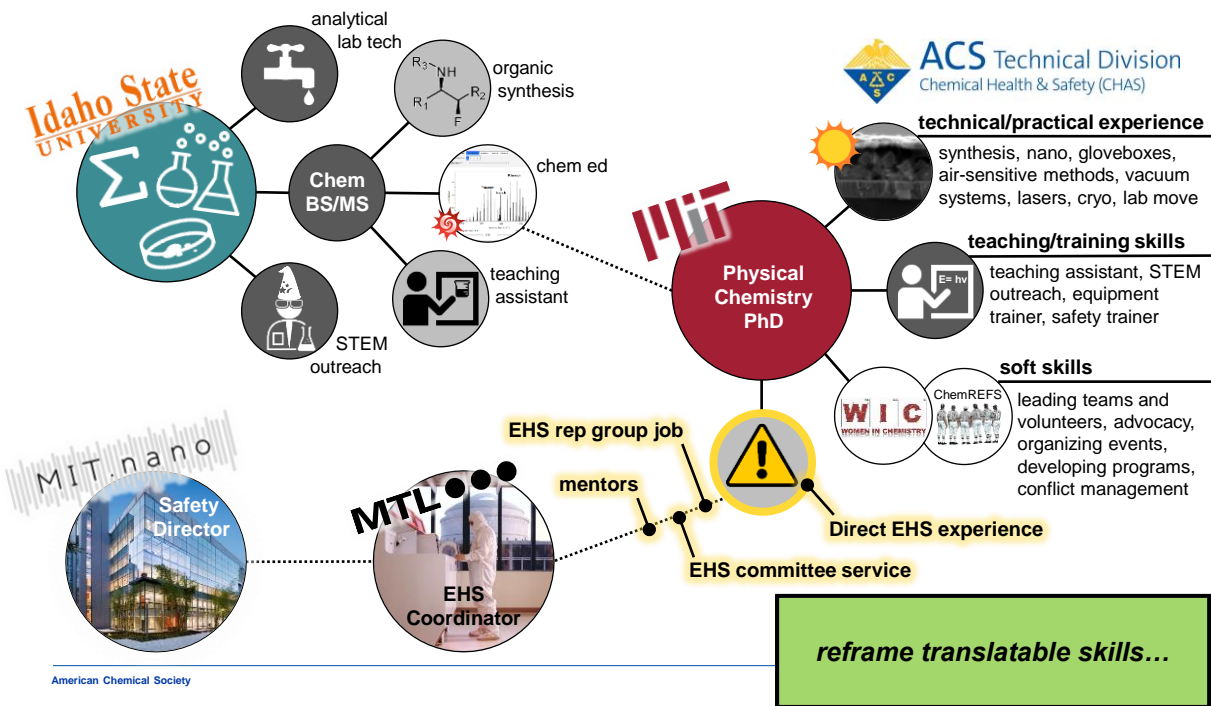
Idaho State UNIVERSITY

analytical lab tech

$R_3$ NH $R_1$ $R_2$ F

organic synthesis

chem ed

Chem BS/MS

teaching assistant

STEM outreach

ACS Technical Division
Chemical Health & Safety (CHAS)

technical/practical experience
synthesis, nano, gloveboxes, air-sensitive methods, vacuum systems, lasers, cryo, lab move

MIT

Physical Chemistry PhD

teaching/training skills
E= hv
teaching assistant, STEM outreach, equipment trainer, safety trainer

soft skills
WIC WOMEN IN CHEMISTRY
ChemREFS
leading teams and volunteers, advocacy, organizing events, developing programs, conflict management

MIT.nano

Safety Director

MTL

EHS Coordinator

EHS rep group job

mentors

EHS committee service

Direct EHS experience

reframe translatable skills…

American Chemical Society